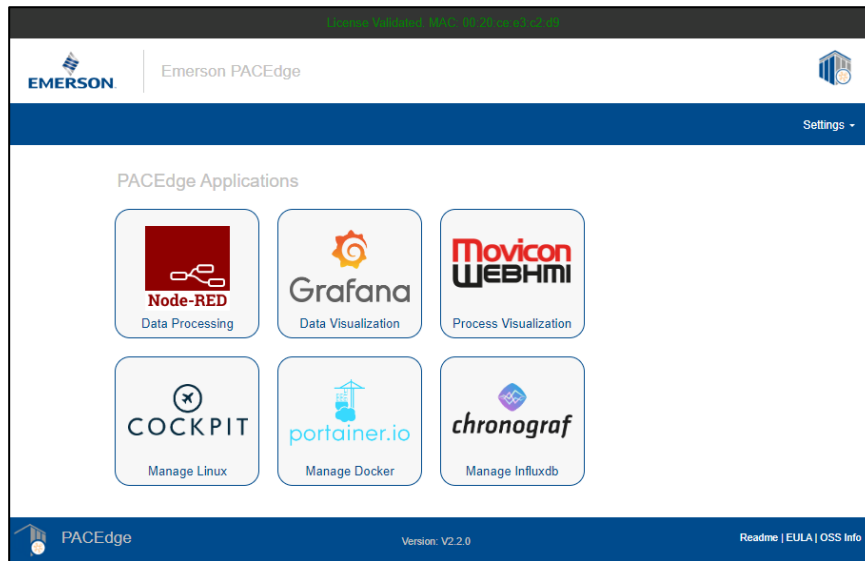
License Validated. MAC: 00:20:ce:e3:c2:d9

EMERSON.

Emerson PACEdge

Settings

PACEdge Applications

Node-RED
Data Processing

Grafana
Data Visualization

Movicon WEBHMI
Process Visualization

COCKPIT
Manage Linux

portainer.io
Manage Docker

chronograf
Manage Influxdb

PACEdge

Version: V2.2.0

Readme | EULA | OSS Info